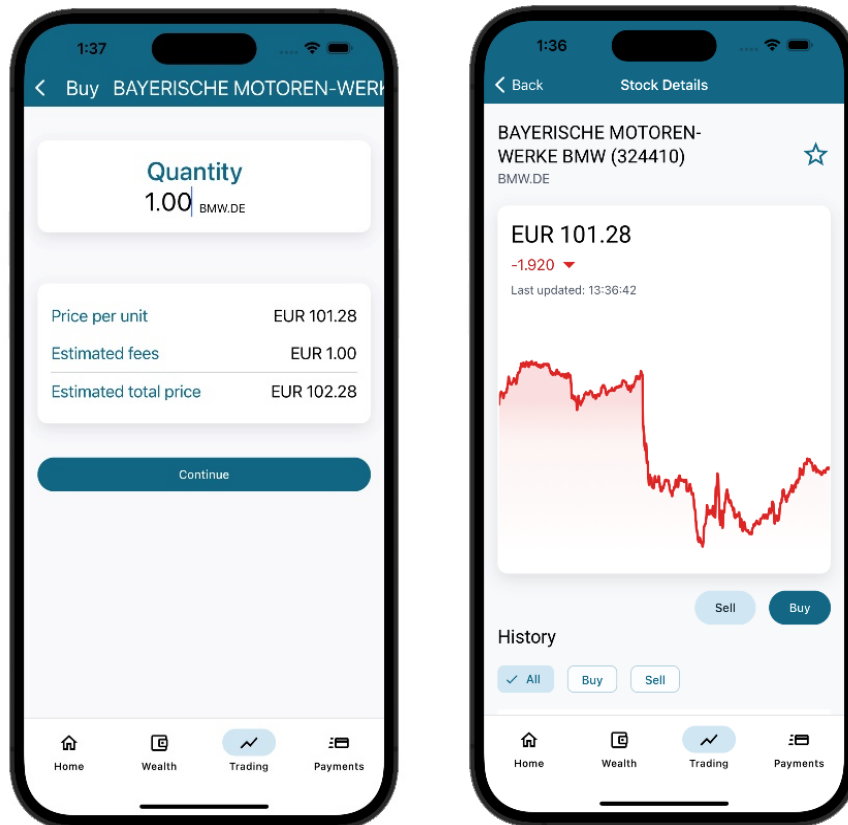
1:37

Buy BAYERISCHE MOTOREN-WERK

Quantity
1.00 BMW.DE

Price per unit EUR 101.28
Estimated fees EUR 1.00
Estimated total price EUR 102.28

Continue

Home
Wealth
Trading
Payments

1:36

Back
Stock Details

BAYERISCHE MOTOREN-WERKE BMW (324410)
BMW.DE

EUR 101.28
-1.920
Last updated: 13:36:42

Sell
Buy

History

All
Buy
Sell

Home
Wealth
Trading
Payments